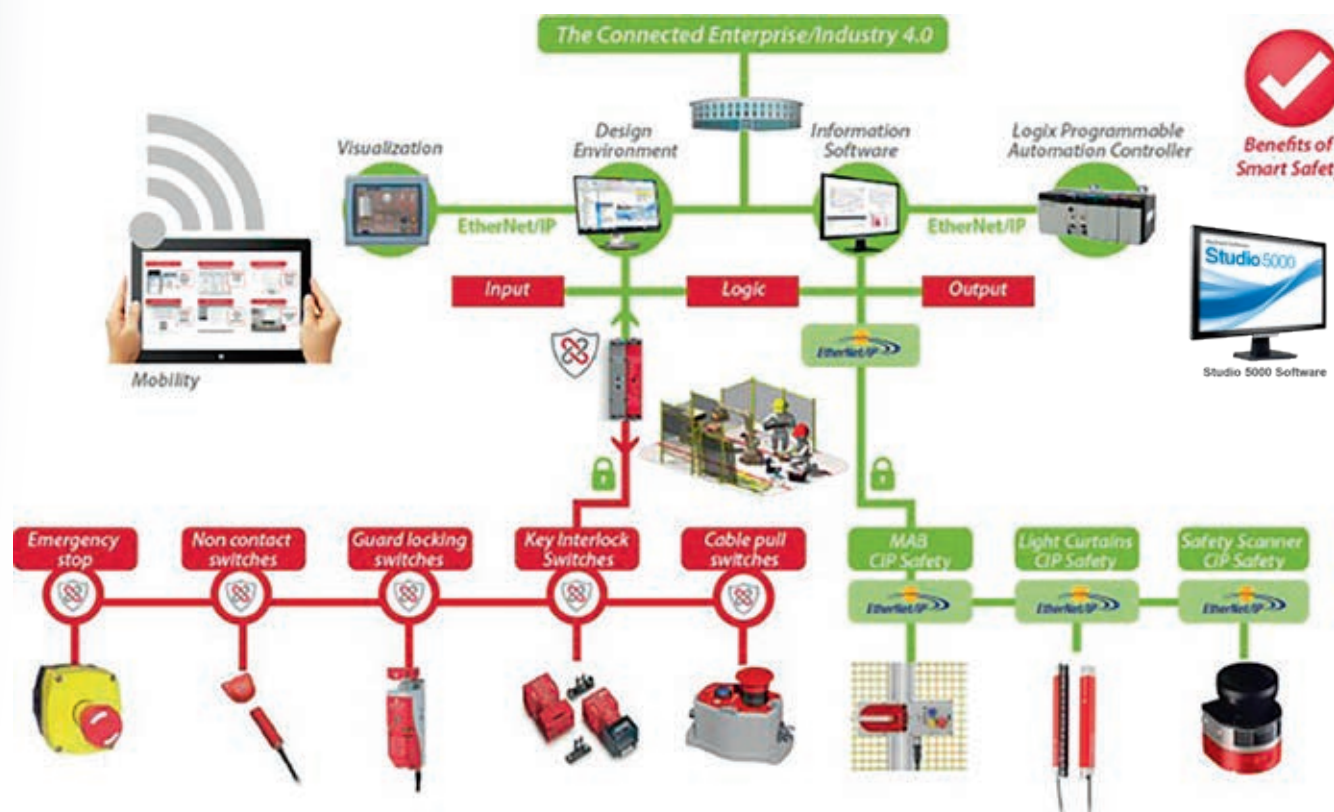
The Connected Enterprise/Industry 4.0

Benefits of Smart Safet

Visualization

Design Environment

Information Software

Logix Programmable Automation Controller

EtherNet/IP

EtherNet/IP

Studio 5000

Studio 5000 Software

Mobility

Input

Logic

Output

EtherNet/IP

Emergency stop

Non contact switches

Guard locking switches

Key Interlock Switches

Cable pull switches

MAB CIP Safety

Light Curtains CIP Safety

Safety Scanner CIP Safety

EtherNet/IP

EtherNet/IP

EtherNet/IP